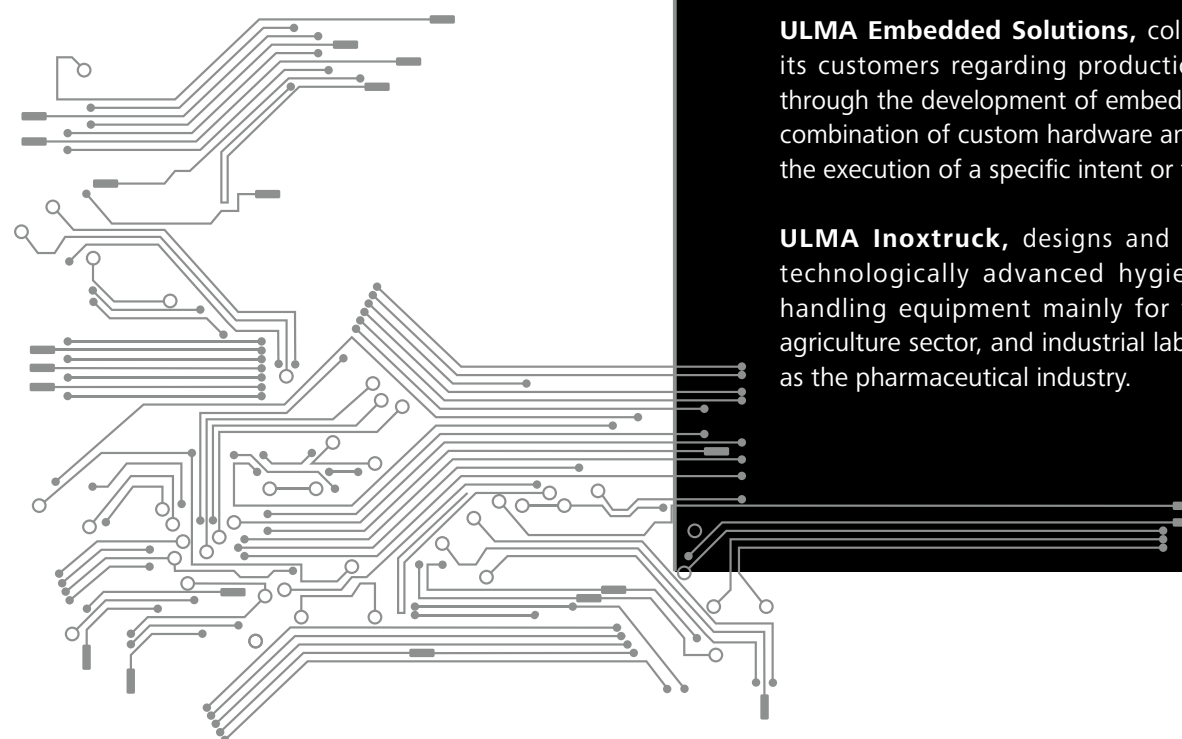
**ULMA Embedded Solutions,** col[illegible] its customers regarding productio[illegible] through the development of embed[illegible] combination of custom hardware an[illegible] the execution of a specific intent or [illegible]

**ULMA Inoxtruck,** designs and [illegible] technologically advanced hygie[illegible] handling equipment mainly for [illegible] agriculture sector, and industrial lab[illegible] as the pharmaceutical industry.